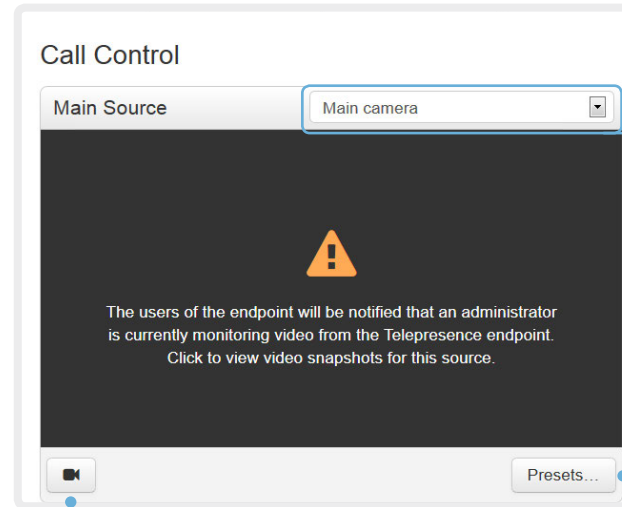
Call Control

Main Source

Main camera

The users of the endpoint will be notified that an administrator is currently monitoring video from the Telepresence endpoint. Click to view video snapshots for this source.

Presets...